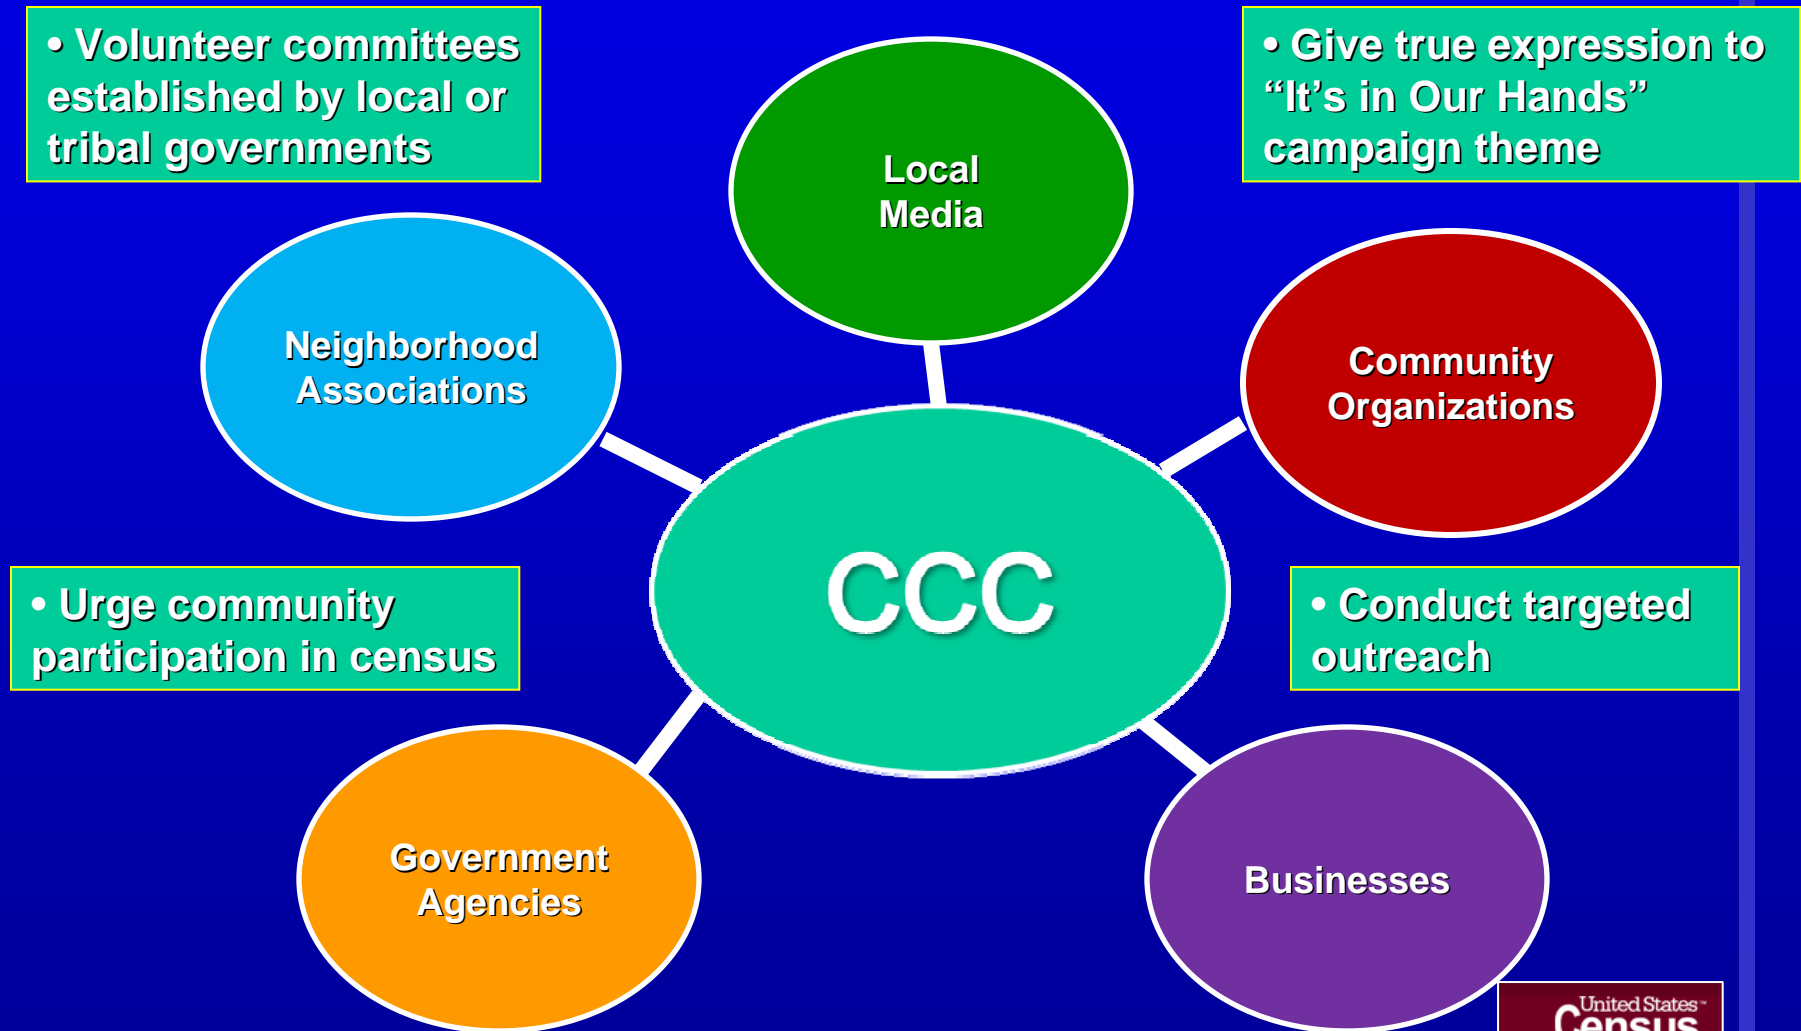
• Volunteer committees established by local or tribal governments

Local Media

• Give true expression to “It’s in Our Hands” campaign theme

Neighborhood Associations

Community Organizations

CCC

• Urge community participation in census

• Conduct targeted outreach

Government Agencies

Businesses

United States Census